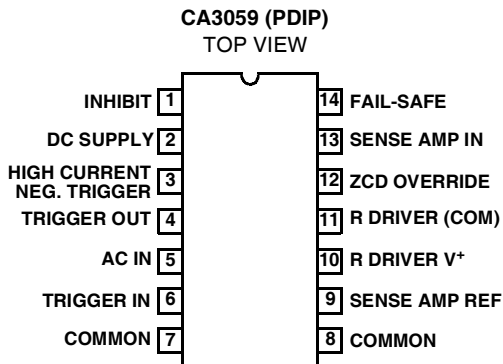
CA3059 (PDIP)
TOP VIEW

INHIBIT 1
DC SUPPLY 2
HIGH CURRENT NEG. TRIGGER 3
TRIGGER OUT 4
AC IN 5
TRIGGER IN 6
COMMON 7

14 FAIL-SAFE
13 SENSE AMP IN
12 ZCD OVERRIDE
11 R DRIVER (COM)
10 R DRIVER $V^+$
9 SENSE AMP REF
8 COMMON